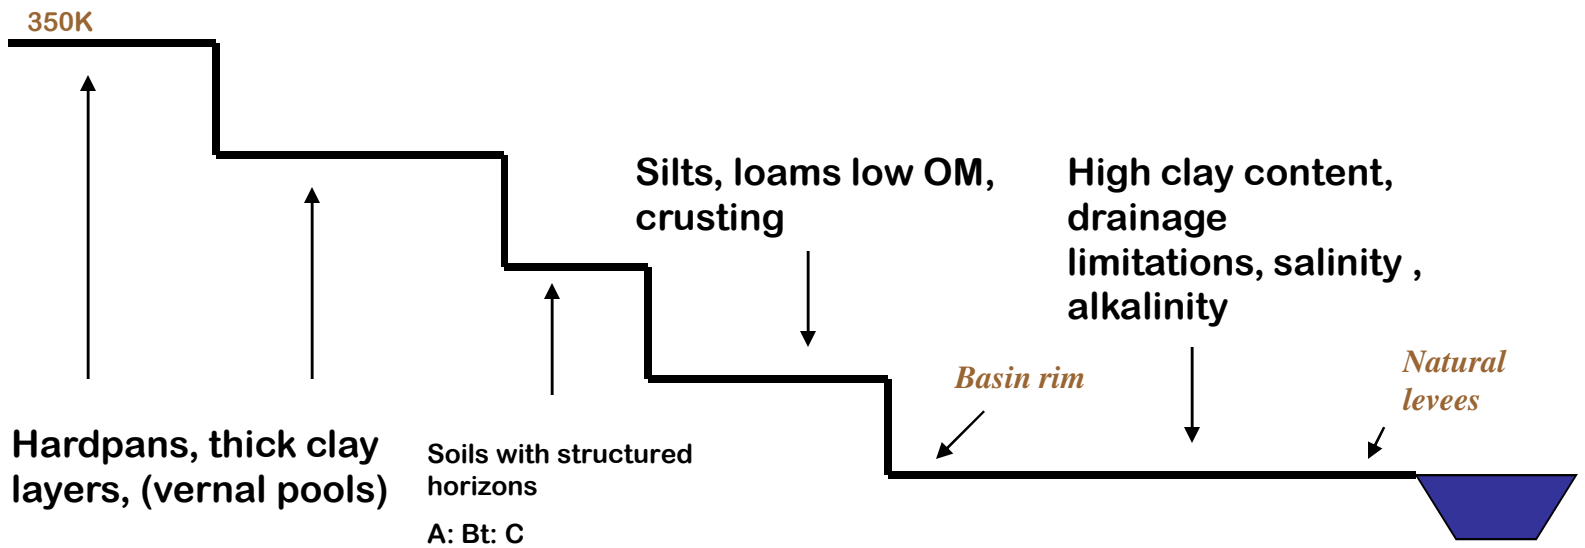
350K

Silts, loams low OM, crusting

High clay content, drainage limitations, salinity , alkalinity

Basin rim

Natural levees

Hardpans, thick clay layers, (vernal pools)

Soils with structured horizons

A: Bt: C